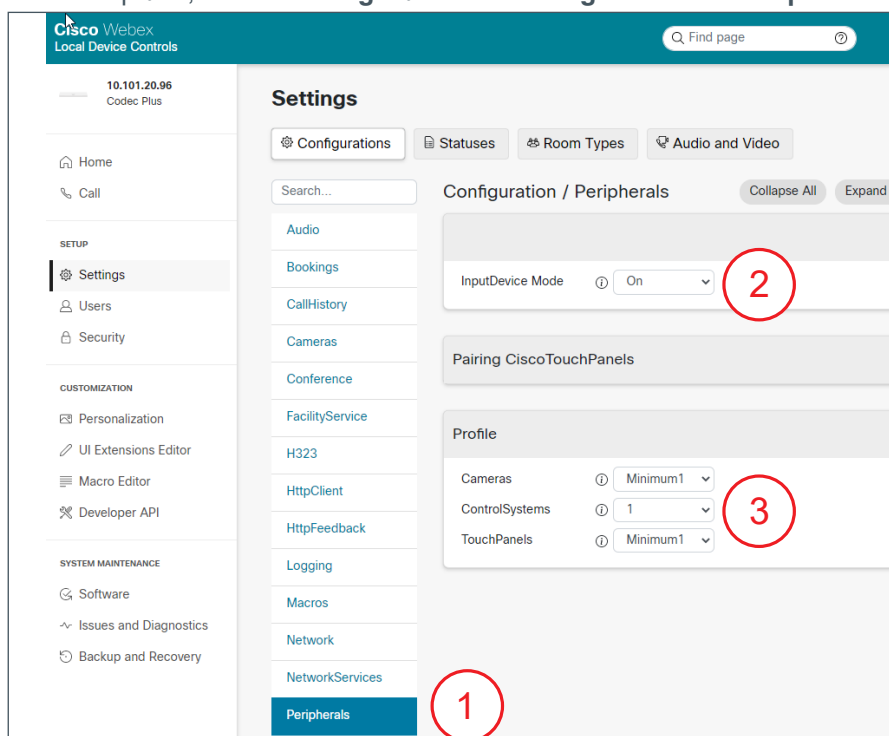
Cisco Webex
Local Device Controls

Find page

10.101.20.96
Codec Plus

Home
Call

SETUP
Settings
Users
Security

CUSTOMIZATION
Personalization
UI Extensions Editor
Macro Editor
Developer API

SYSTEM MAINTENANCE
Software
Issues and Diagnostics
Backup and Recovery

Settings

Configurations
Statuses
Room Types
Audio and Video

Search...

Audio
Bookings
CallHistory
Cameras
Conference
FacilityService
H323
HttpClient
HttpFeedback
Logging
Macros
Network
NetworkServices
Peripherals

Configuration / Peripherals
Collapse All
Expand

InputDevice Mode On

2

Pairing CiscoTouchPanels

Profile

Cameras Minimum1
ControlSystems 1
TouchPanels Minimum1

3

1